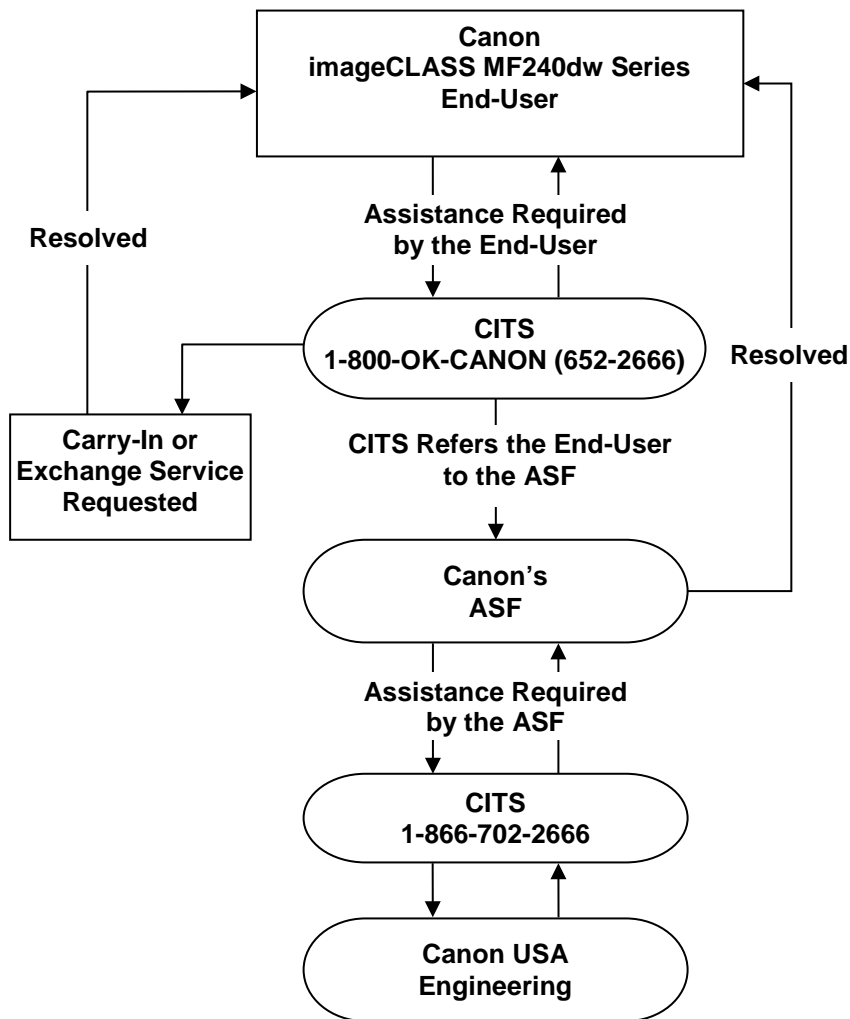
Canon
imageCLASS MF240dw Series
End-User

Resolved

Assistance Required
by the End-User

CITS
1-800-OK-CANON (652-2666)

Resolved

Carry-In or
Exchange Service
Requested

CITS Refers the End-User
to the ASF

Canon's
ASF

Assistance Required
by the ASF

CITS
1-866-702-2666

Canon USA
Engineering